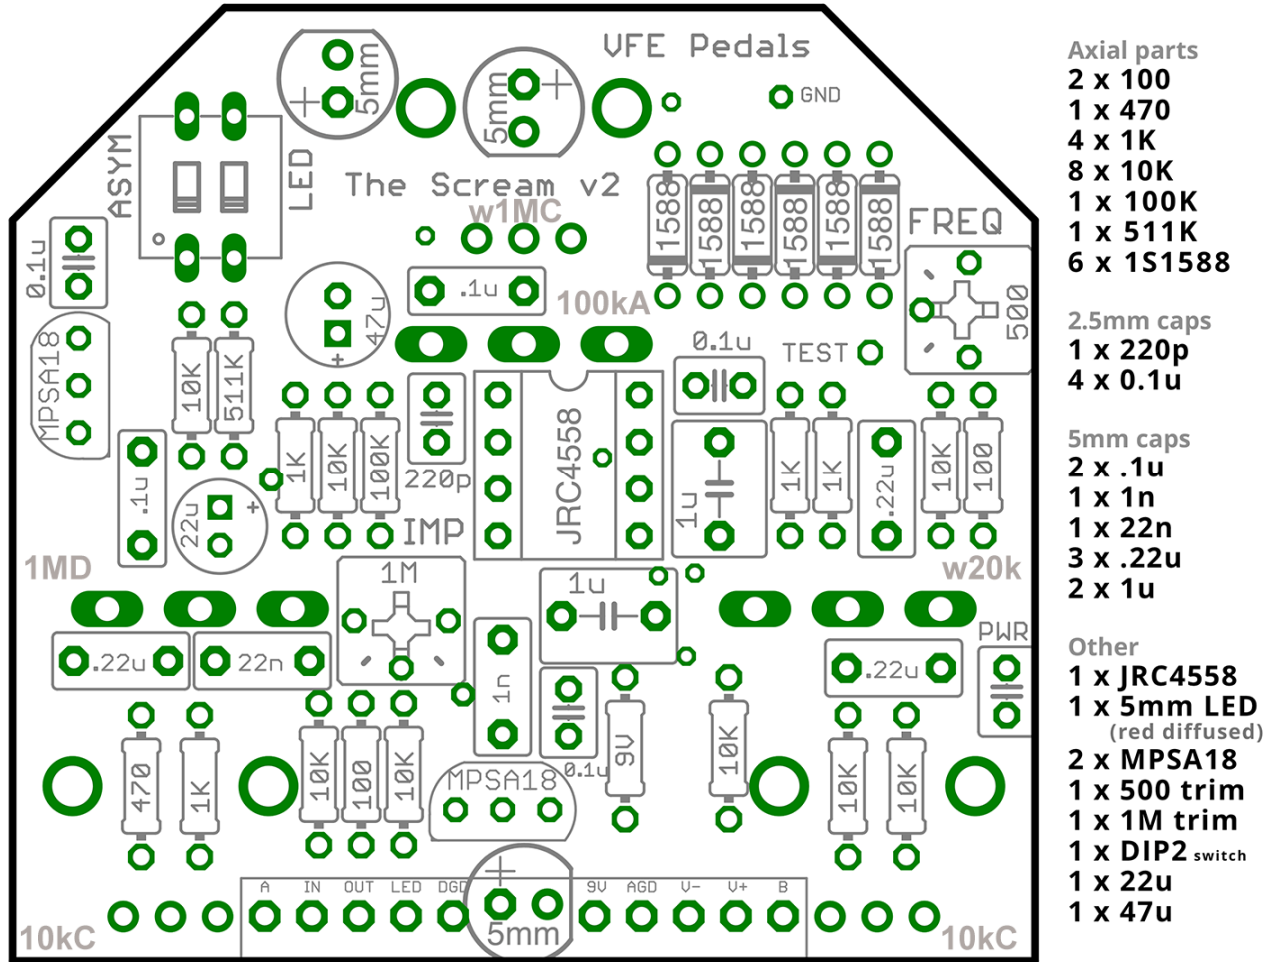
VFE Pedals
GND
5mm
5mm
ASYM
LED
The Scream v2
w1MC
0.1u
.1u
100kA
1588
1588
1588
1588
1588
1588
FREQ
500
MPSA18
47u
10K
511K
0.1u
TEST
1K
10K
100K
220p
JRC4558
.1u
22u
1u
1K
1K
.22u
10K
100
IMP
1MD
w20k
1M
1u
PWR
.22u
22n
.22u
1n
470
1K
10K
100
10K
0.1u
9V
10K
MPSA18
10K
10K
A
IN
OUT
LED
DGD
9V
AGD
V-
V+
B
5mm
10kC
10kC

Axial parts
2 x 100
1 x 470
4 x 1K
8 x 10K
1 x 100K
1 x 511K
6 x 1S1588

2.5mm caps
1 x 220p
4 x 0.1u

5mm caps
2 x .1u
1 x 1n
1 x 22n
3 x .22u
2 x 1u

Other
1 x JRC4558
1 x 5mm LED
(red diffused)
2 x MPSA18
1 x 500 trim
1 x 1M trim
1 x DIP2 switch
1 x 22u
1 x 47u